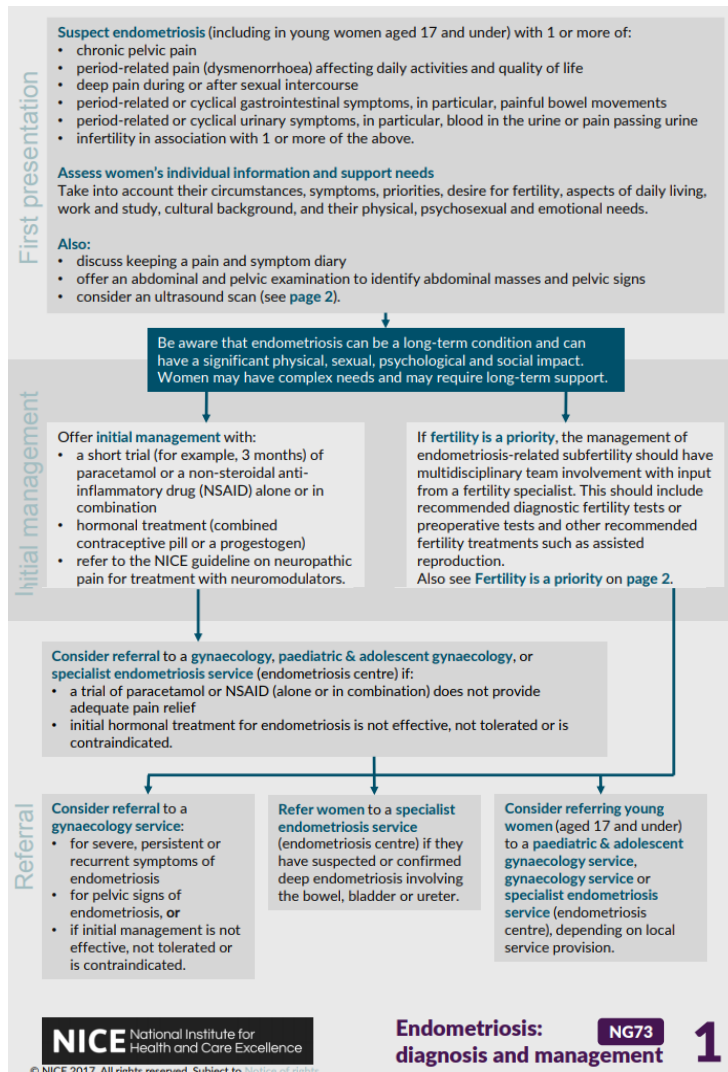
First presentation

Suspect endometriosis (including in young women aged 17 and under) with 1 or more of:
• chronic pelvic pain
• period-related pain (dysmenorrhoea) affecting daily activities and quality of life
• deep pain during or after sexual intercourse
• period-related or cyclical gastrointestinal symptoms, in particular, painful bowel movements
• period-related or cyclical urinary symptoms, in particular, blood in the urine or pain passing urine
• infertility in association with 1 or more of the above.

Assess women's individual information and support needs
Take into account their circumstances, symptoms, priorities, desire for fertility, aspects of daily living, work and study, cultural background, and their physical, psychosexual and emotional needs.

Also:
• discuss keeping a pain and symptom diary
• offer an abdominal and pelvic examination to identify abdominal masses and pelvic signs
• consider an ultrasound scan (see page 2).

Be aware that endometriosis can be a long-term condition and can have a significant physical, sexual, psychological and social impact. Women may have complex needs and may require long-term support.

Initial management

Offer initial management with:
• a short trial (for example, 3 months) of paracetamol or a non-steroidal anti-inflammatory drug (NSAID) alone or in combination
• hormonal treatment (combined contraceptive pill or a progestogen)
• refer to the NICE guideline on neuropathic pain for treatment with neuromodulators.

If fertility is a priority, the management of endometriosis-related subfertility should have multidisciplinary team involvement with input from a fertility specialist. This should include recommended diagnostic fertility tests or preoperative tests and other recommended fertility treatments such as assisted reproduction.
Also see Fertility is a priority on page 2.

Consider referral to a gynaecology, paediatric & adolescent gynaecology, or specialist endometriosis service (endometriosis centre) if:
• a trial of paracetamol or NSAID (alone or in combination) does not provide adequate pain relief
• initial hormonal treatment for endometriosis is not effective, not tolerated or is contraindicated.

Referral

Consider referral to a gynaecology service:
• for severe, persistent or recurrent symptoms of endometriosis
• for pelvic signs of endometriosis, or
• if initial management is not effective, not tolerated or is contraindicated.

Refer women to a specialist endometriosis service (endometriosis centre) if they have suspected or confirmed deep endometriosis involving the bowel, bladder or ureter.

Consider referring young women (aged 17 and under) to a paediatric & adolescent gynaecology service, gynaecology service or specialist endometriosis service (endometriosis centre), depending on local service provision.

NICE National Institute for Health and Care Excellence

Endometriosis: diagnosis and management NG73 1

© NICE 2017. All rights reserved. Subject to Notice of rights